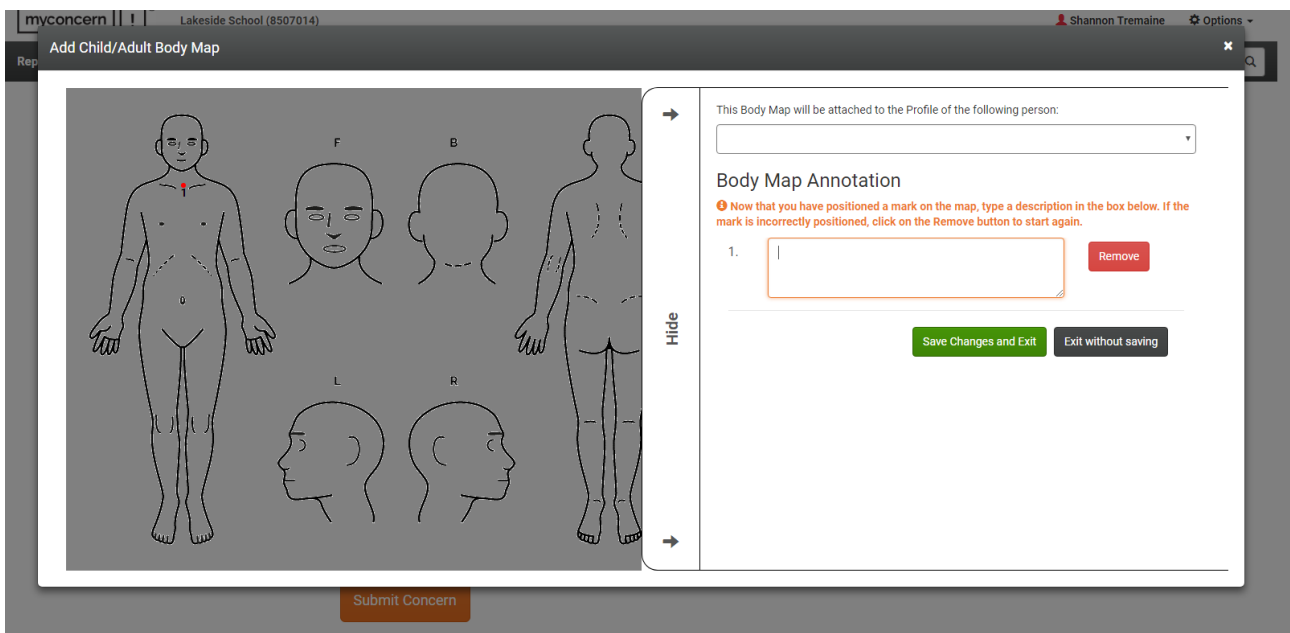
myconcern | ! |

Lakeside School (8507014)

Shannon Tremaine

Options

Rep

Add Child/Adult Body Map

×

F

B

L

R

Hide

This Body Map will be attached to the Profile of the following person:

Body Map Annotation

Now that you have positioned a mark on the map, type a description in the box below. If the mark is incorrectly positioned, click on the Remove button to start again.

1.

Remove

Save Changes and Exit

Exit without saving

Submit Concern